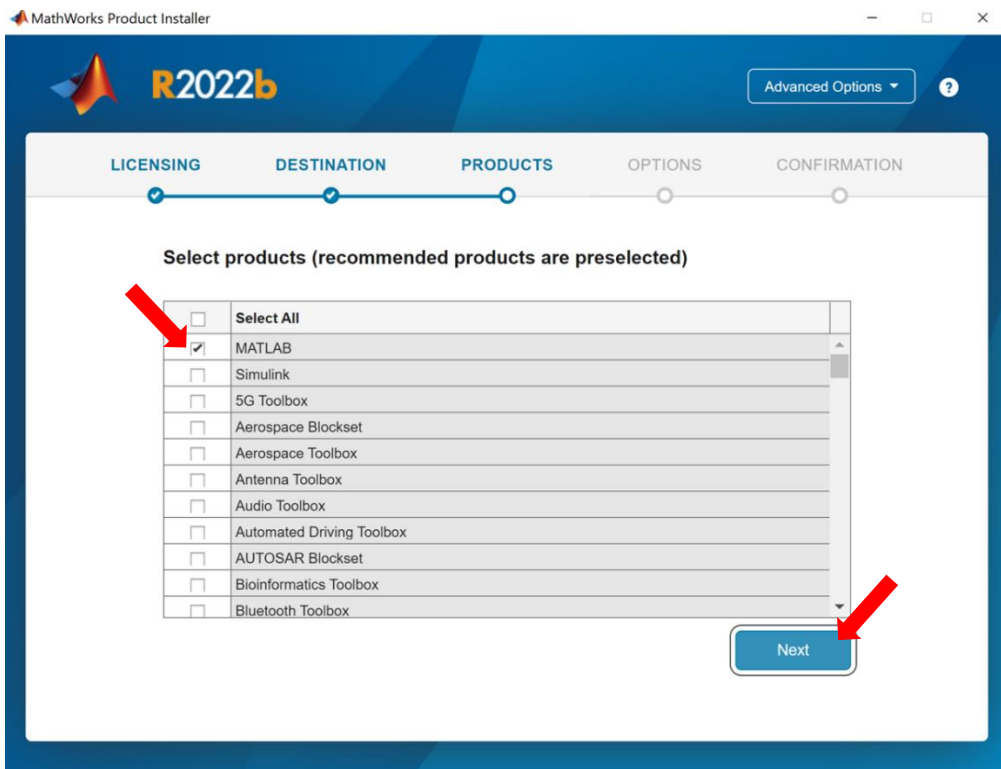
MathWorks Product Installer

R2022b

Advanced Options

?

LICENSING DESTINATION PRODUCTS OPTIONS CONFIRMATION

Select products (recommended products are preselected)

| | Select All |
|---|---|
| ✔ | MATLAB |
| | Simulink |
| | 5G Toolbox |
| | Aerospace Blockset |
| | Aerospace Toolbox |
| | Antenna Toolbox |
| | Audio Toolbox |
| | Automated Driving Toolbox |
| | AUTOSAR Blockset |
| | Bioinformatics Toolbox |
| | Bluetooth Toolbox |

Next